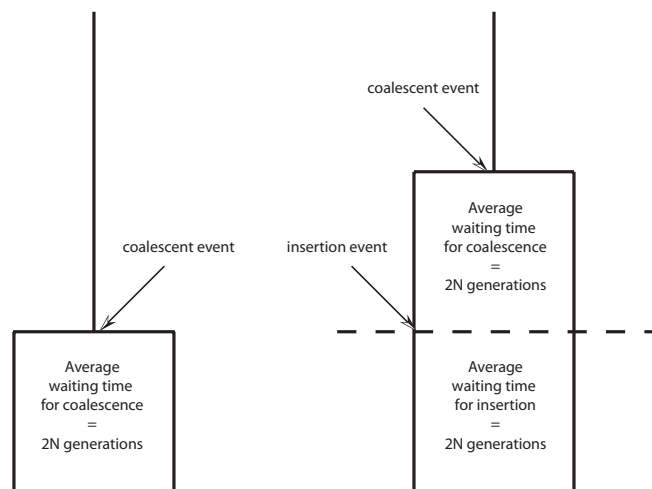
coalescent event

coalescent event

insertion event

Average waiting time for coalescence = 2N generations

Average waiting time for coalescence = 2N generations

Average waiting time for insertion = 2N generations